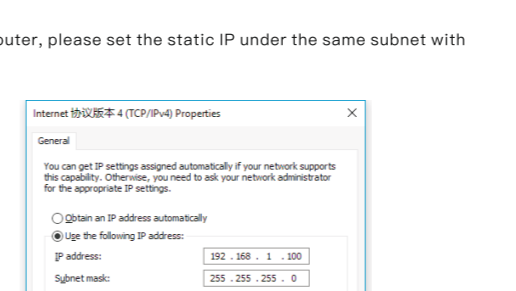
uter, please set the static IP under the same subnet with

Internet 协议版本 4 (TCP/IPv4) Properties

×

General

You can get IP settings assigned automatically if your network supports this capability. Otherwise, you need to ask your network administrator for the appropriate IP settings.

Obtain an IP address automatically

Use the following IP address:

IP address: 192 . 168 . 1 . 100

Subnet mask: 255 . 255 . 255 . 0